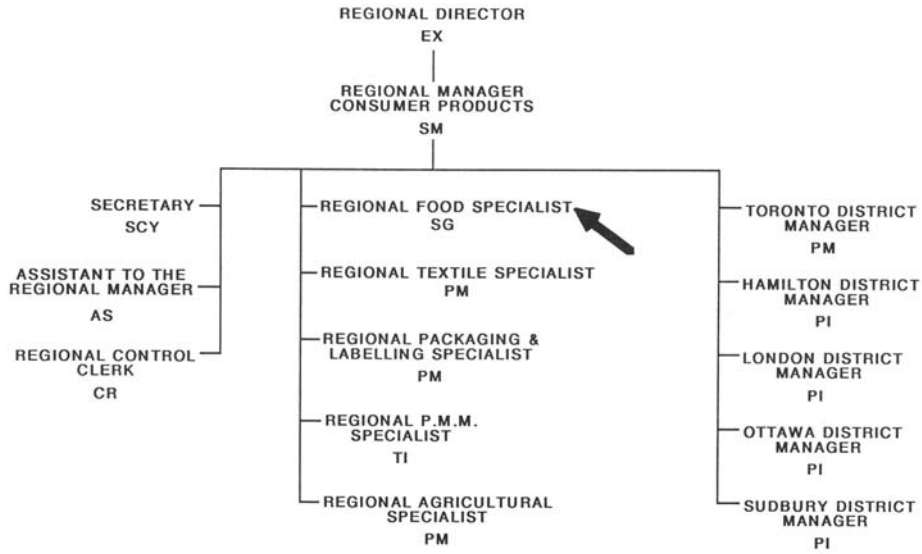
REGIONAL DIRECTOR
EX

REGIONAL MANAGER
CONSUMER PRODUCTS
SM

SECRETARY
SCY

ASSISTANT TO THE
REGIONAL MANAGER
AS

REGIONAL CONTROL
CLERK
CR

REGIONAL FOOD SPECIALIST
SG

REGIONAL TEXTILE SPECIALIST
PM

REGIONAL PACKAGING &
LABELLING SPECIALIST
PM

REGIONAL P.M.M.
SPECIALIST
TI

REGIONAL AGRICULTURAL
SPECIALIST
PM

TORONTO DISTRICT
MANAGER
PM

HAMILTON DISTRICT
MANAGER
PI

LONDON DISTRICT
MANAGER
PI

OTTAWA DISTRICT
MANAGER
PI

SUDBURY DISTRICT
MANAGER
PI